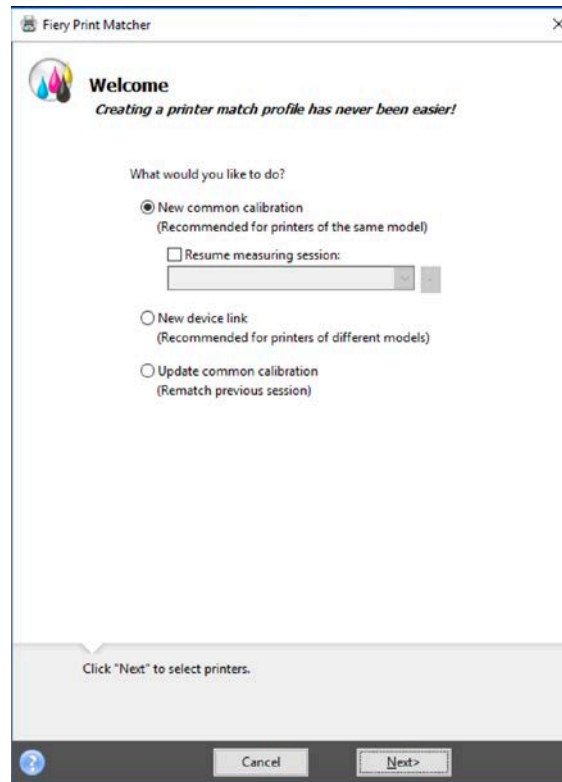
Fiery Print Matcher

Welcome
Creating a printer match profile has never been easier!

What would you like to do?

New common calibration
(Recommended for printers of the same model)

Resume measuring session:

New device link
(Recommended for printers of different models)

Update common calibration
(Rematch previous session)

Click "Next" to select printers.

Cancel

Next>